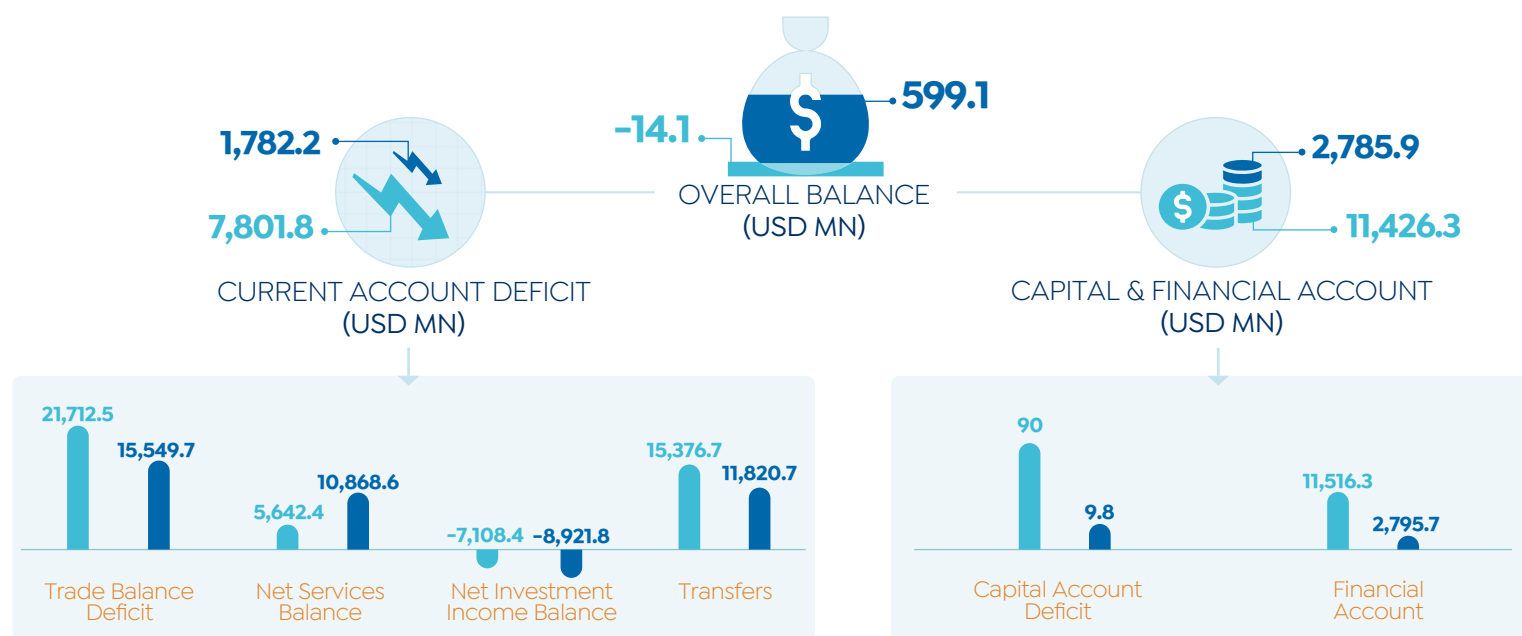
-14.1

599.1

OVERALL BALANCE
(USD MN)

1,782.2

7,801.8

CURRENT ACCOUNT DEFICIT
(USD MN)

2,785.9

11,426.3

CAPITAL & FINANCIAL ACCOUNT
(USD MN)

21,712.5

15,549.7

5,642.4

10,868.6

-7,108.4

-8,921.8

15,376.7

11,820.7

Trade Balance Deficit

Net Services Balance

Net Investment Income Balance

Transfers

90

9.8

11,516.3

2,795.7

Capital Account Deficit

Financial Account